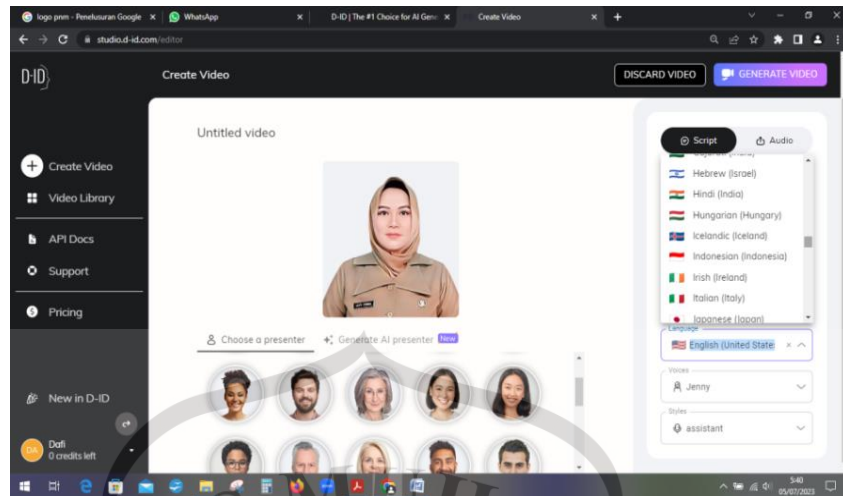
logo pnm - Penelusuran Google × WhatsApp × D-ID | The #1 Choice for AI Gene × Create Video × +

studio.d-id.com/editor

D-ID

Create Video

DISCARD VIDEO

GENERATE VIDEO

Create Video

Video Library

API Docs

Support

Pricing

New in D-ID

DA Dafi 0 credits left

Untitled video

Choose a presenter

Generate AI presenter New

Script

Audio

Hebrew (Israel)

Hindi (India)

Hungarian (Hungary)

Icelandic (Iceland)

Indonesian (Indonesia)

Irish (Ireland)

Italian (Italy)

Japanese (Japan)

Language

English (United State

Voices

Jenny

Styles

assistant

5:40 05/07/2023